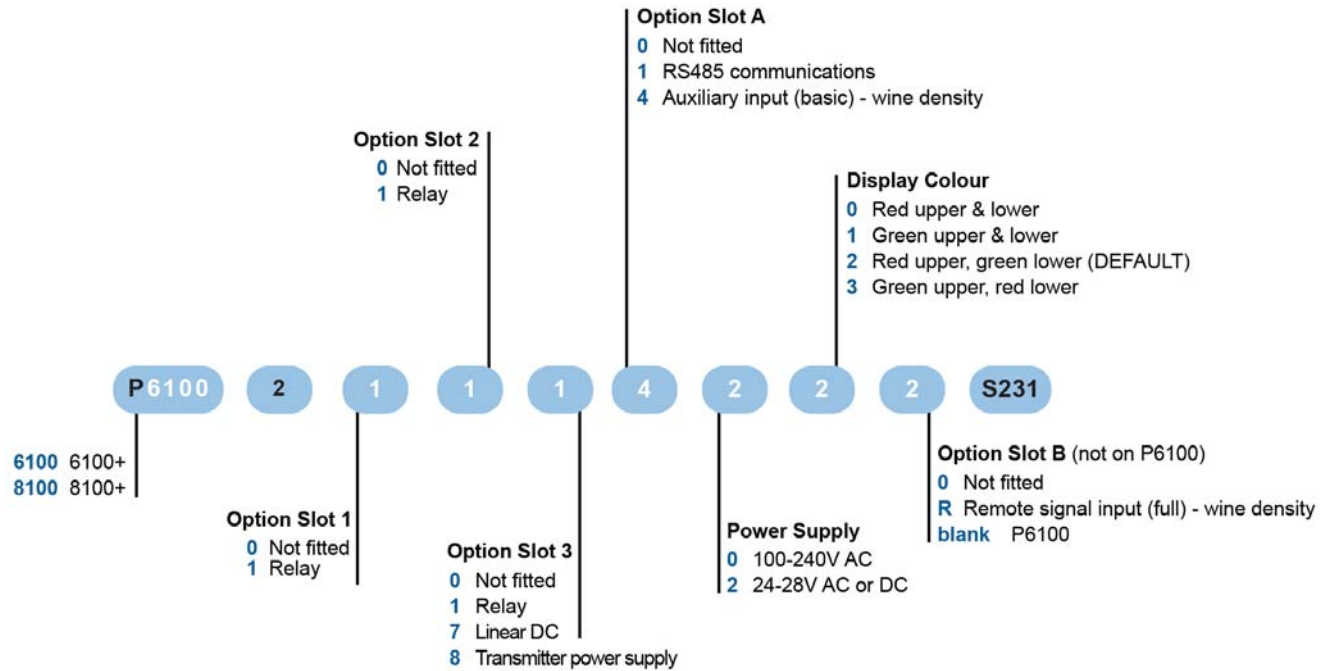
Option Slot A
0 Not fitted
1 RS485 communications
4 Auxiliary input (basic) - wine density

Option Slot 2
0 Not fitted
1 Relay

Display Colour
0 Red upper & lower
1 Green upper & lower
2 Red upper, green lower (DEFAULT)
3 Green upper, red lower

P6100 2 1 1 1 4 2 2 2 S231

6100 6100+
8100 8100+

Option Slot 1
0 Not fitted
1 Relay

Option Slot 3
0 Not fitted
1 Relay
7 Linear DC
8 Transmitter power supply

Power Supply
0 100-240V AC
2 24-28V AC or DC

Option Slot B (not on P6100)
0 Not fitted
R Remote signal input (full) - wine density
blank P6100